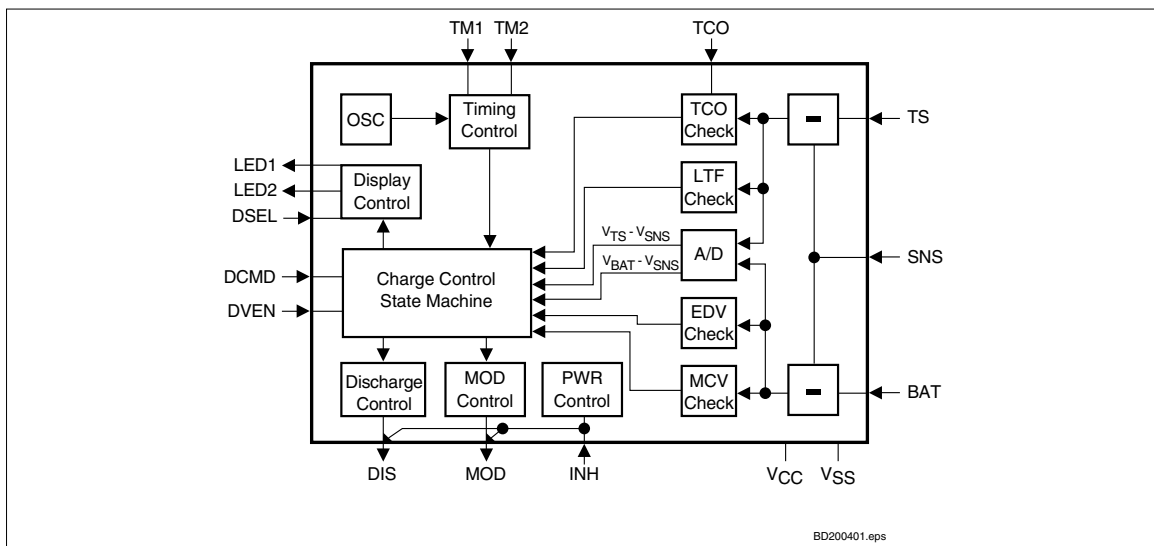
TM1 TM2

TCO

OSC

Timing Control

TCO Check

TS

LED1

LED2

Display Control

DSEL

LTF Check

$V_{TS} - V_{SNS}$

A/D

SNS

$V_{BAT} - V_{SNS}$

DCMD

Charge Control State Machine

DVEN

EDV Check

Discharge Control

MOD Control

PWR Control

MCV Check

BAT

DIS

MOD

INH

$V_{CC}$

$V_{SS}$

BD200401.eps